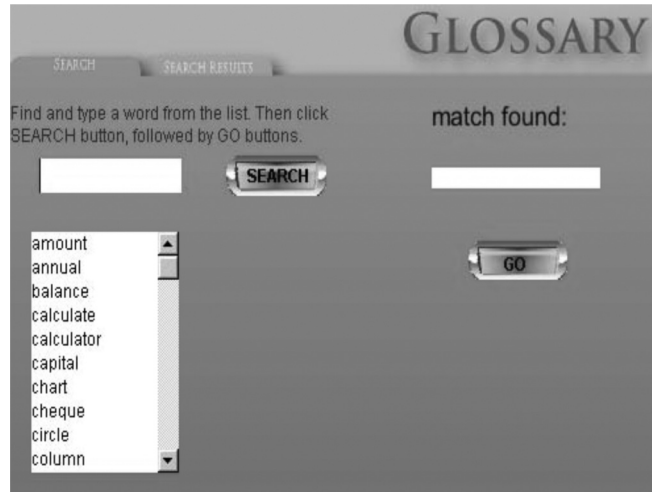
GLOSSARY

SEARCH

SEARCH RESULTS

Find and type a word from the list. Then click SEARCH button, followed by GO buttons.

SEARCH

match found:

GO

amount
annual
balance
calculate
calculator
capital
chart
cheque
circle
column